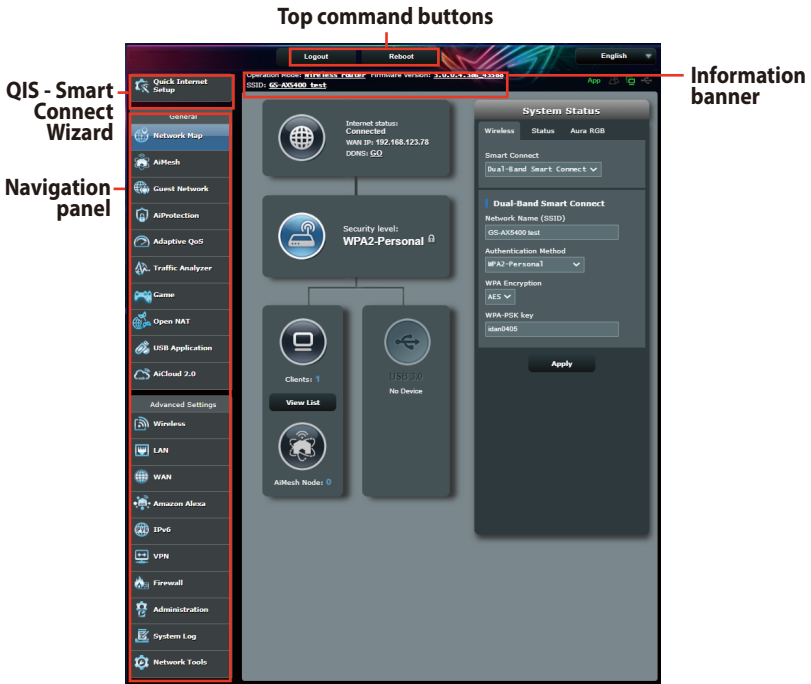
Top command buttons

Logout Reboot English

QIS - Smart Connect Wizard

Quick Internet Setup

Operation Mode: Wireless router Firmware Version: 3.0.0.4.386_43588
SSID: GS-AX5400 test

App

Information banner

Navigation panel

General

Network Map
AiMesh
Guest Network
AiProtection
Adaptive QoS
Traffic Analyzer
Game
Open NAT
USB Application
AiCloud 2.0

Advanced Settings

Wireless
LAN
WAN
Amazon Alexa
IPv6
VPN
Firewall
Administration
System Log
Network Tools

Internet status:
Connected
WAN IP: 192.168.123.78
DDNS: GO

Security level:
WPA2-Personal

Clients: 1

View List

AiMesh Node: 0

USB 3.0
No Device

System Status

Wireless Status Aura RGB

Smart Connect
Dual-Band Smart Connect

Dual-Band Smart Connect
Network Name (SSID)
GS-AX5400 test

Authentication Method
WPA2-Personal

WPA Encryption
AES

WPA-PSK key
idan0405

Apply